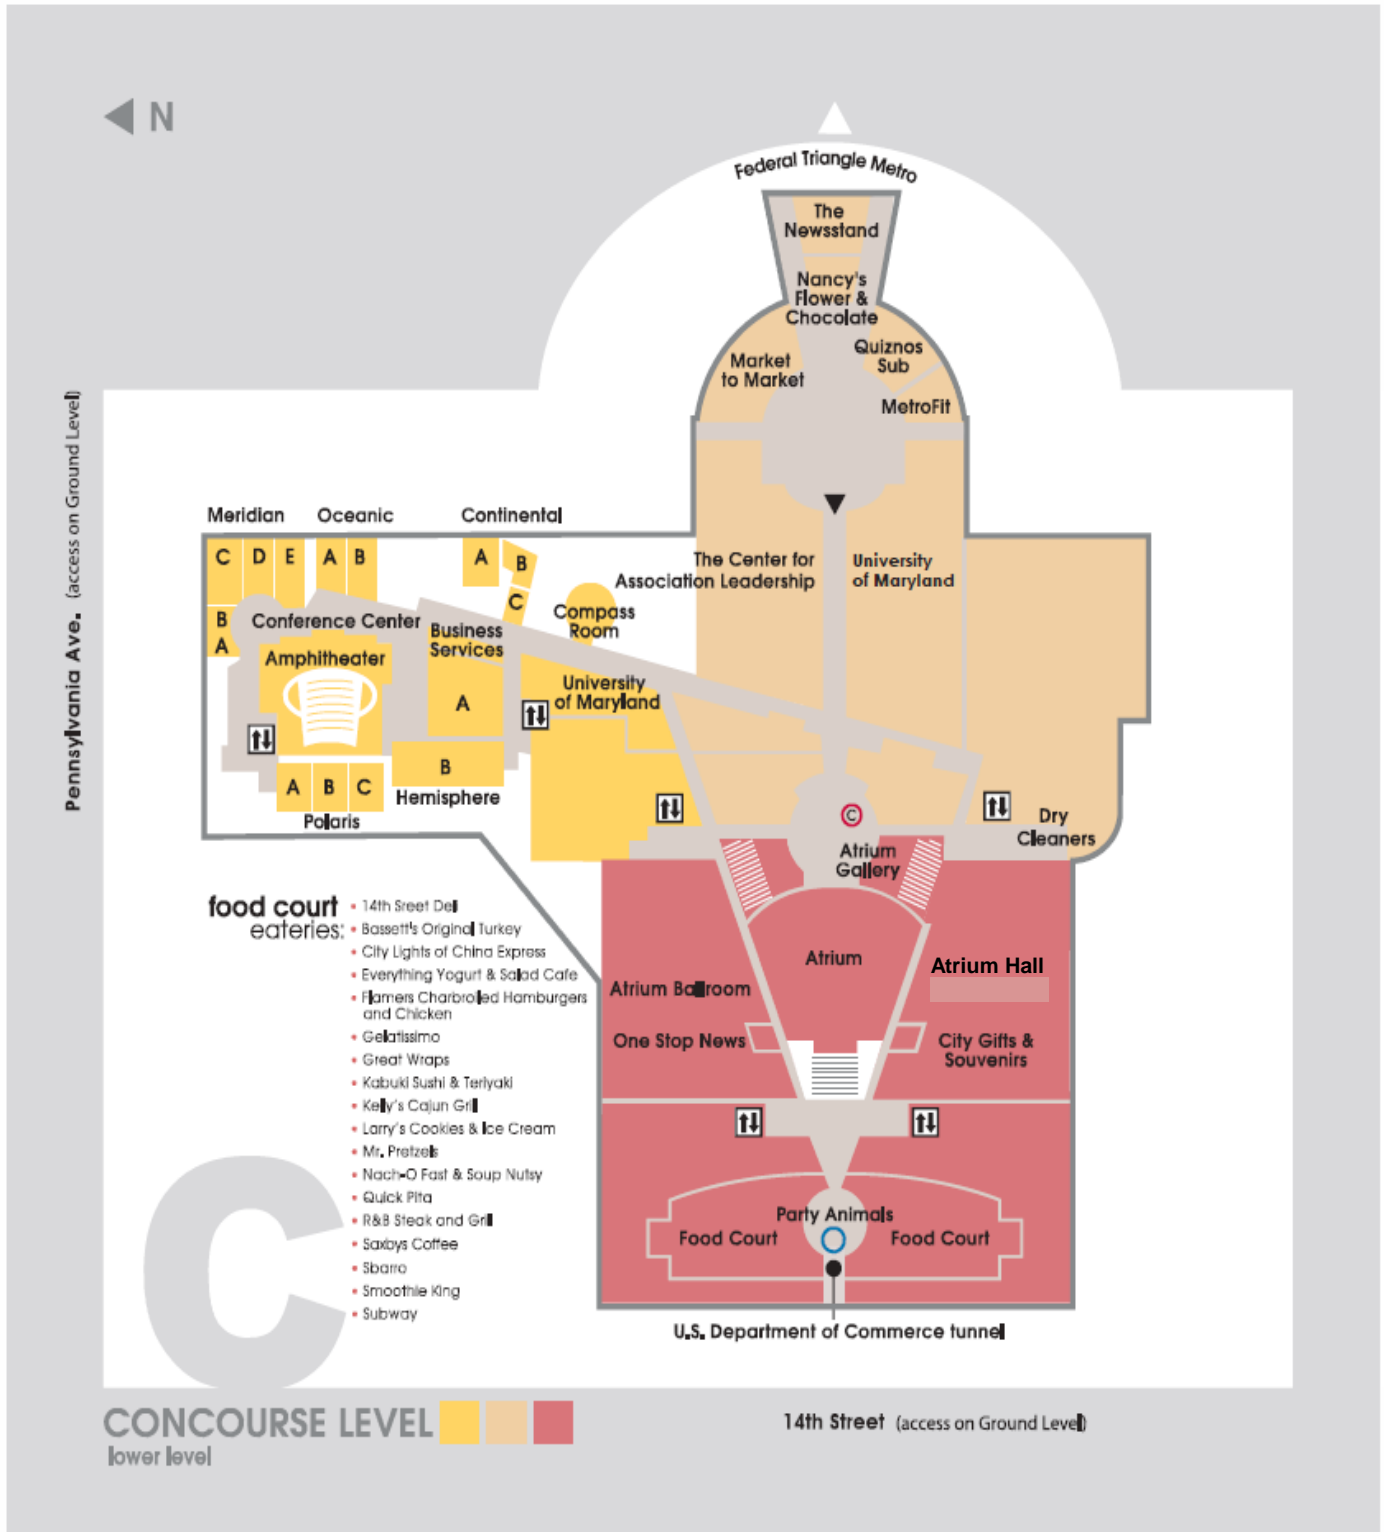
N

Federal Triangle Metro

The Newsstand

Nancy's Flower & Chocolate

Market to Market

Quiznos Sub

MetroFit

Pennsylvania Ave. (access on Ground Level)

Meridian

Oceanic

Continental

C D E

A B

A

B

C

B

A

Conference Center

Amphitheater

Business Services

Compass Room

The Center for Association Leadership

University of Maryland

University of Maryland

A

B

Hemisphere

A B C

Polaris

Dry Cleaners

Atrium Gallery

Atrium

Atrium Hall

Atrium Ballroom

One Stop News

City Gifts & Souvenirs

Party Animals

Food Court

Food Court

U.S. Department of Commerce tunnel

food court eateries:
• 14th Sreet Deli
• Bassett's Original Turkey
• City Lights of China Express
• Everything Yogurt & Salad Cafe
• Flamers Charbroiled Hamburgers and Chicken
• Gelatissimo
• Great Wraps
• Kabuki Sushi & Teriyaki
• Kelly's Cajun Grill
• Larry's Cookies & Ice Cream
• Mr. Pretzels
• Nach-O Fast & Soup Nutsy
• Quick Pita
• R&B Steak and Grill
• Saxbys Coffee
• Sbarro
• Smoothie King
• Subway

C

CONCOURSE LEVEL
lower level

14th Street (access on Ground Level)